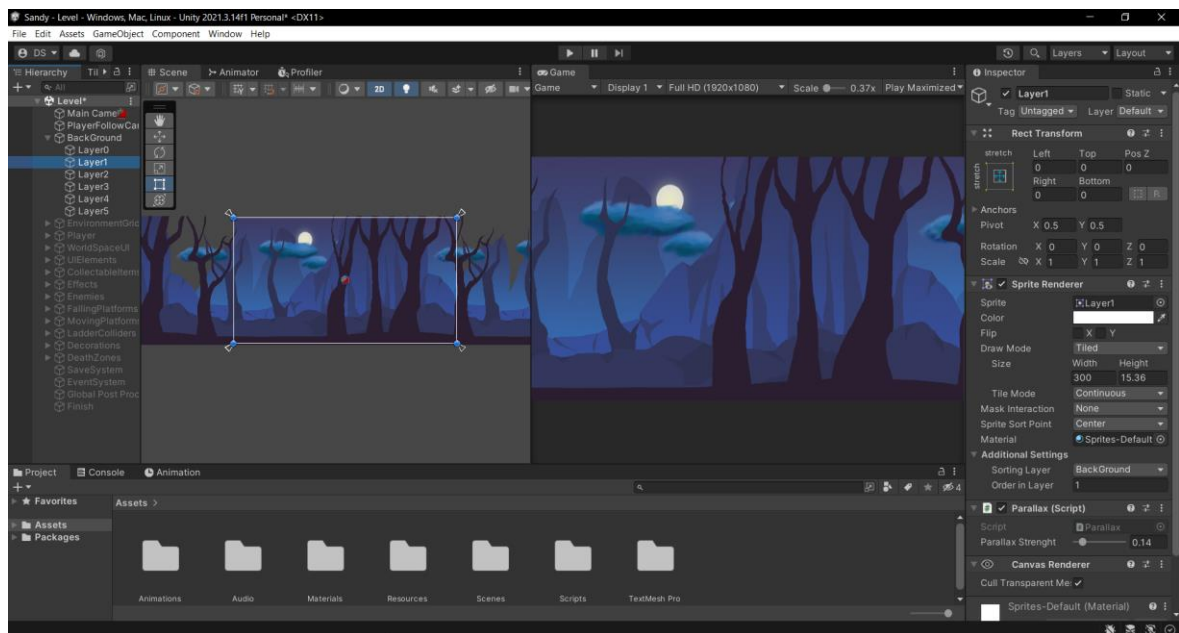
Sandy - Level - Windows, Mac, Linux - Unity 2021.3.14f1 Personal* <DX11>

File Edit Assets GameObject Component Window Help

DS

Layers Layout

Hierarchy Til

Scene Animator Profiler

Game

Inspector

All

2D

Game Display 1 Full HD (1920x1080) Scale 0.37x Play Maximized

Level*
Main Came
PlayerFollowCa
BackGround
Layer0
Layer1
Layer2
Layer3
Layer4
Layer5
EnvironmentGrid
Player
WorldSpaceUI
UIElements
CollectableItem
Effects
Enemies
FallingPlatform
MovingPlatform
LadderColliders
Decorations
DeathZones
SaveSystem
EventSystem
Global Post Proc
Finish

Layer1 Static
Tag Untagged Layer Default

Rect Transform
stretch Left Top Pos Z
stretch 0 0 0
Right Bottom
0 0 R
Anchors
Pivot X 0.5 Y 0.5
Rotation X 0 Y 0 Z 0
Scale X 1 Y 1 Z 1

Sprite Renderer
Sprite Layer1
Color
Flip X Y
Draw Mode Tiled
Size Width Height
300 15.36
Tile Mode Continuous
Mask Interaction None
Sprite Sort Point Center
Material Sprites-Default
Additional Settings
Sorting Layer BackGround
Order in Layer 1

Parallax (Script)
Script Parallax
Parallax Strenght 0.14

Canvas Renderer
Cull Transparent Me

Sprites-Default (Material)

Project Console Animation

Favorites
Assets
Packages

Assets >

Animations Audio Materials Resources Scenes Scripts TextMesh Pro

4